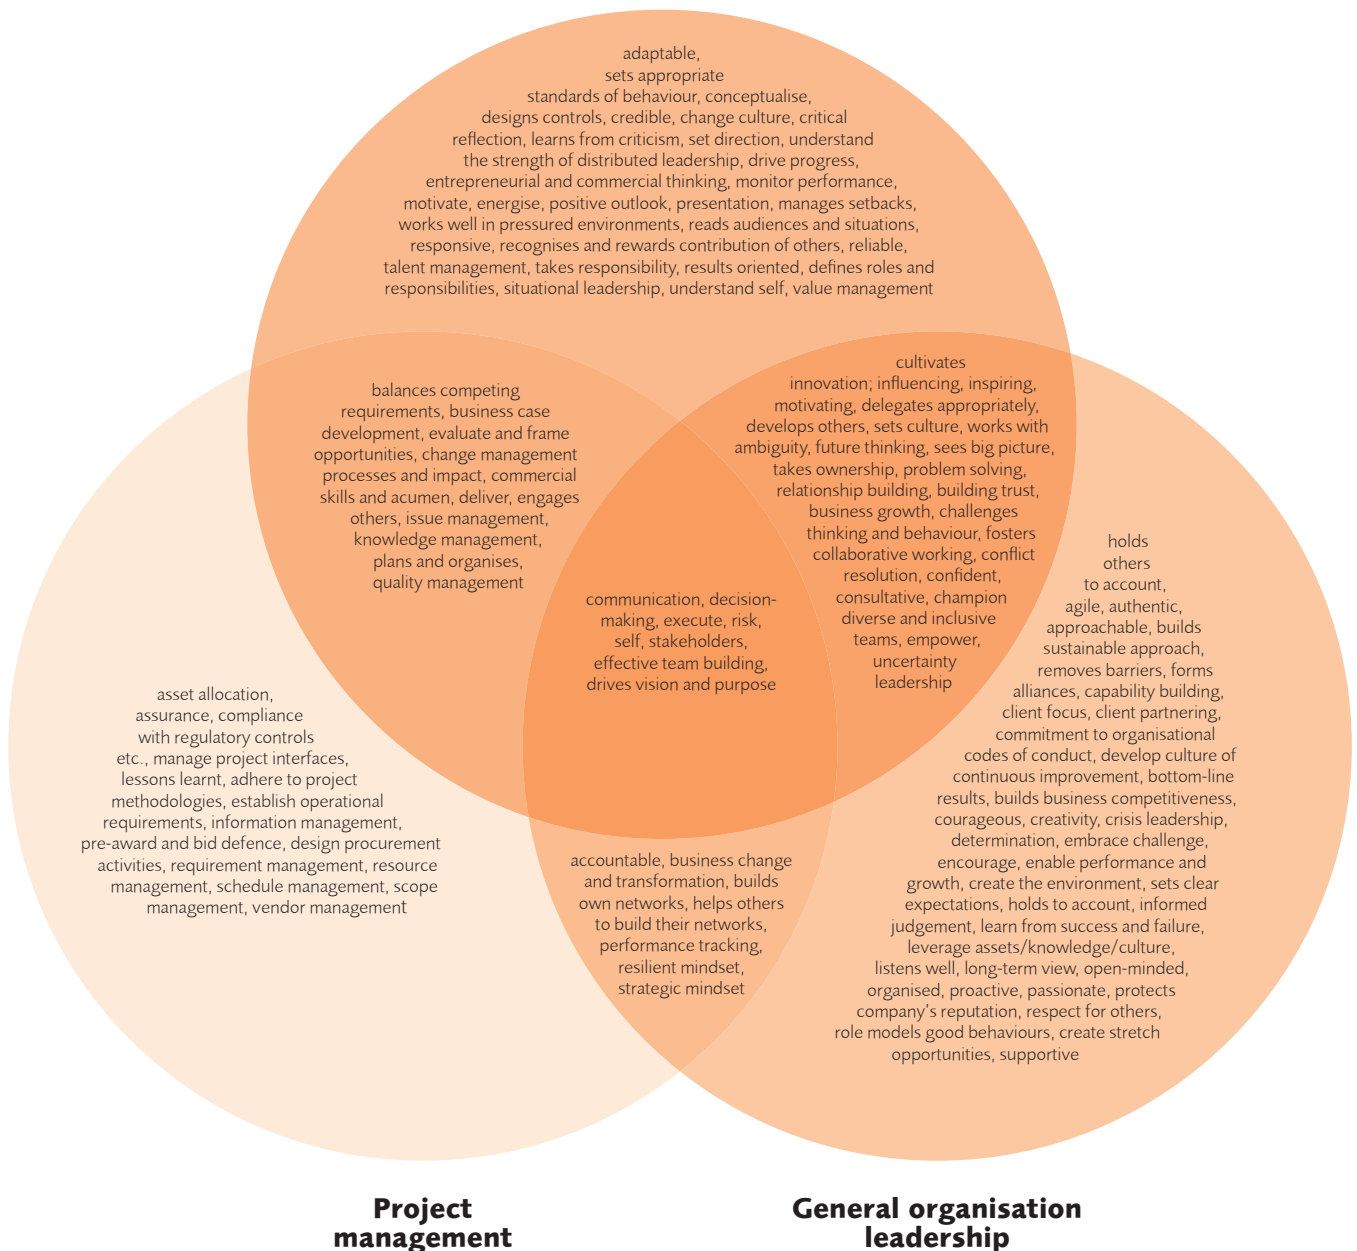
adaptable, sets appropriate standards of behaviour, conceptualise, designs controls, credible, change culture, critical reflection, learns from criticism, set direction, understand the strength of distributed leadership, drive progress, entrepreneurial and commercial thinking, monitor performance, motivate, energise, positive outlook, presentation, manages setbacks, works well in pressured environments, reads audiences and situations, responsive, recognises and rewards contribution of others, reliable, talent management, takes responsibility, results oriented, defines roles and responsibilities, situational leadership, understand self, value management

balances competing requirements, business case development, evaluate and frame opportunities, change management processes and impact, commercial skills and acumen, deliver, engages others, issue management, knowledge management, plans and organises, quality management

cultivates innovation; influencing, inspiring, motivating, delegates appropriately, develops others, sets culture, works with ambiguity, future thinking, sees big picture, takes ownership, problem solving, relationship building, building trust, business growth, challenges thinking and behaviour, fosters collaborative working, conflict resolution, confident, consultative, champion diverse and inclusive teams, empower, uncertainty leadership

communication, decision-making, execute, risk, self, stakeholders, effective team building, drives vision and purpose

holds others to account, agile, authentic, approachable, builds sustainable approach, removes barriers, forms alliances, capability building, client focus, client partnering, commitment to organisational codes of conduct, develop culture of continuous improvement, bottom-line results, builds business competitiveness, courageous, creativity, crisis leadership, determination, embrace challenge, encourage, enable performance and growth, create the environment, sets clear expectations, holds to account, informed judgement, learn from success and failure, leverage assets/knowledge/culture, listens well, long-term view, open-minded, organised, proactive, passionate, protects company's reputation, respect for others, role models good behaviours, create stretch opportunities, supportive

asset allocation, assurance, compliance with regulatory controls etc., manage project interfaces, lessons learnt, adhere to project methodologies, establish operational requirements, information management, pre-award and bid defence, design procurement activities, requirement management, resource management, schedule management, scope management, vendor management

accountable, business change and transformation, builds own networks, helps others to build their networks, performance tracking, resilient mindset, strategic mindset

Project management

General organisation leadership